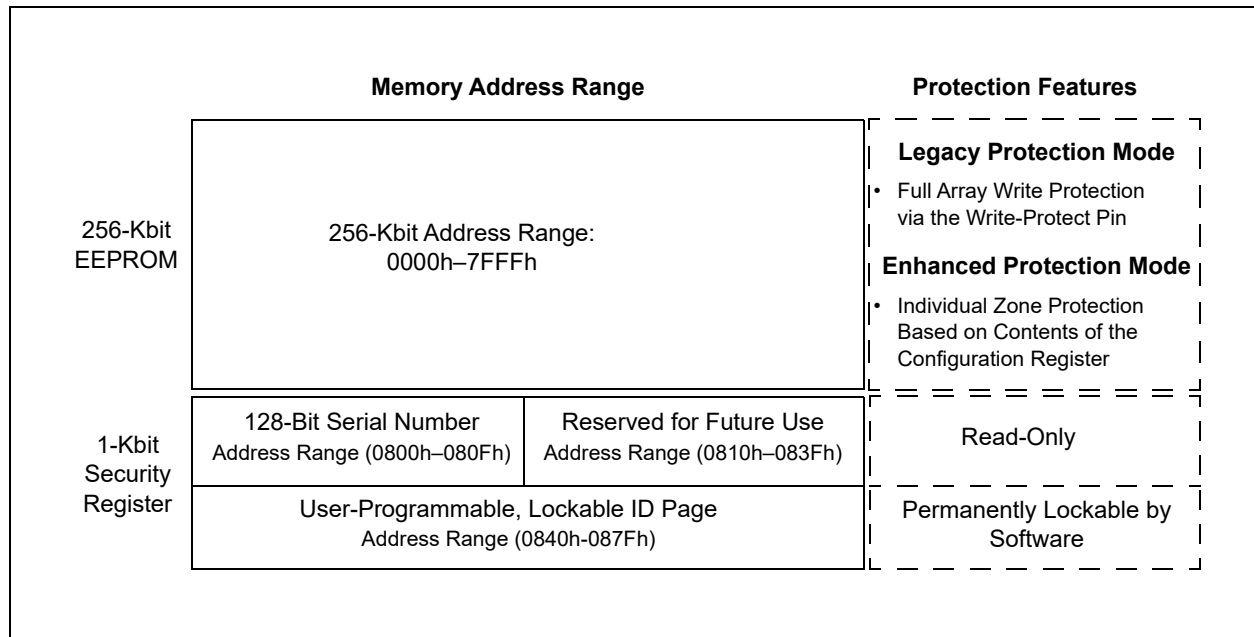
Memory Address Range

Protection Features

256-Kbit EEPROM

256-Kbit Address Range: 0000h–7FFFh

Legacy Protection Mode

• Full Array Write Protection via the Write-Protect Pin

Enhanced Protection Mode

• Individual Zone Protection Based on Contents of the Configuration Register

1-Kbit Security Register

128-Bit Serial Number
Address Range (0800h–080Fh)

Reserved for Future Use
Address Range (0810h–083Fh)

Read-Only

User-Programmable, Lockable ID Page
Address Range (0840h-087Fh)

Permanently Lockable by Software